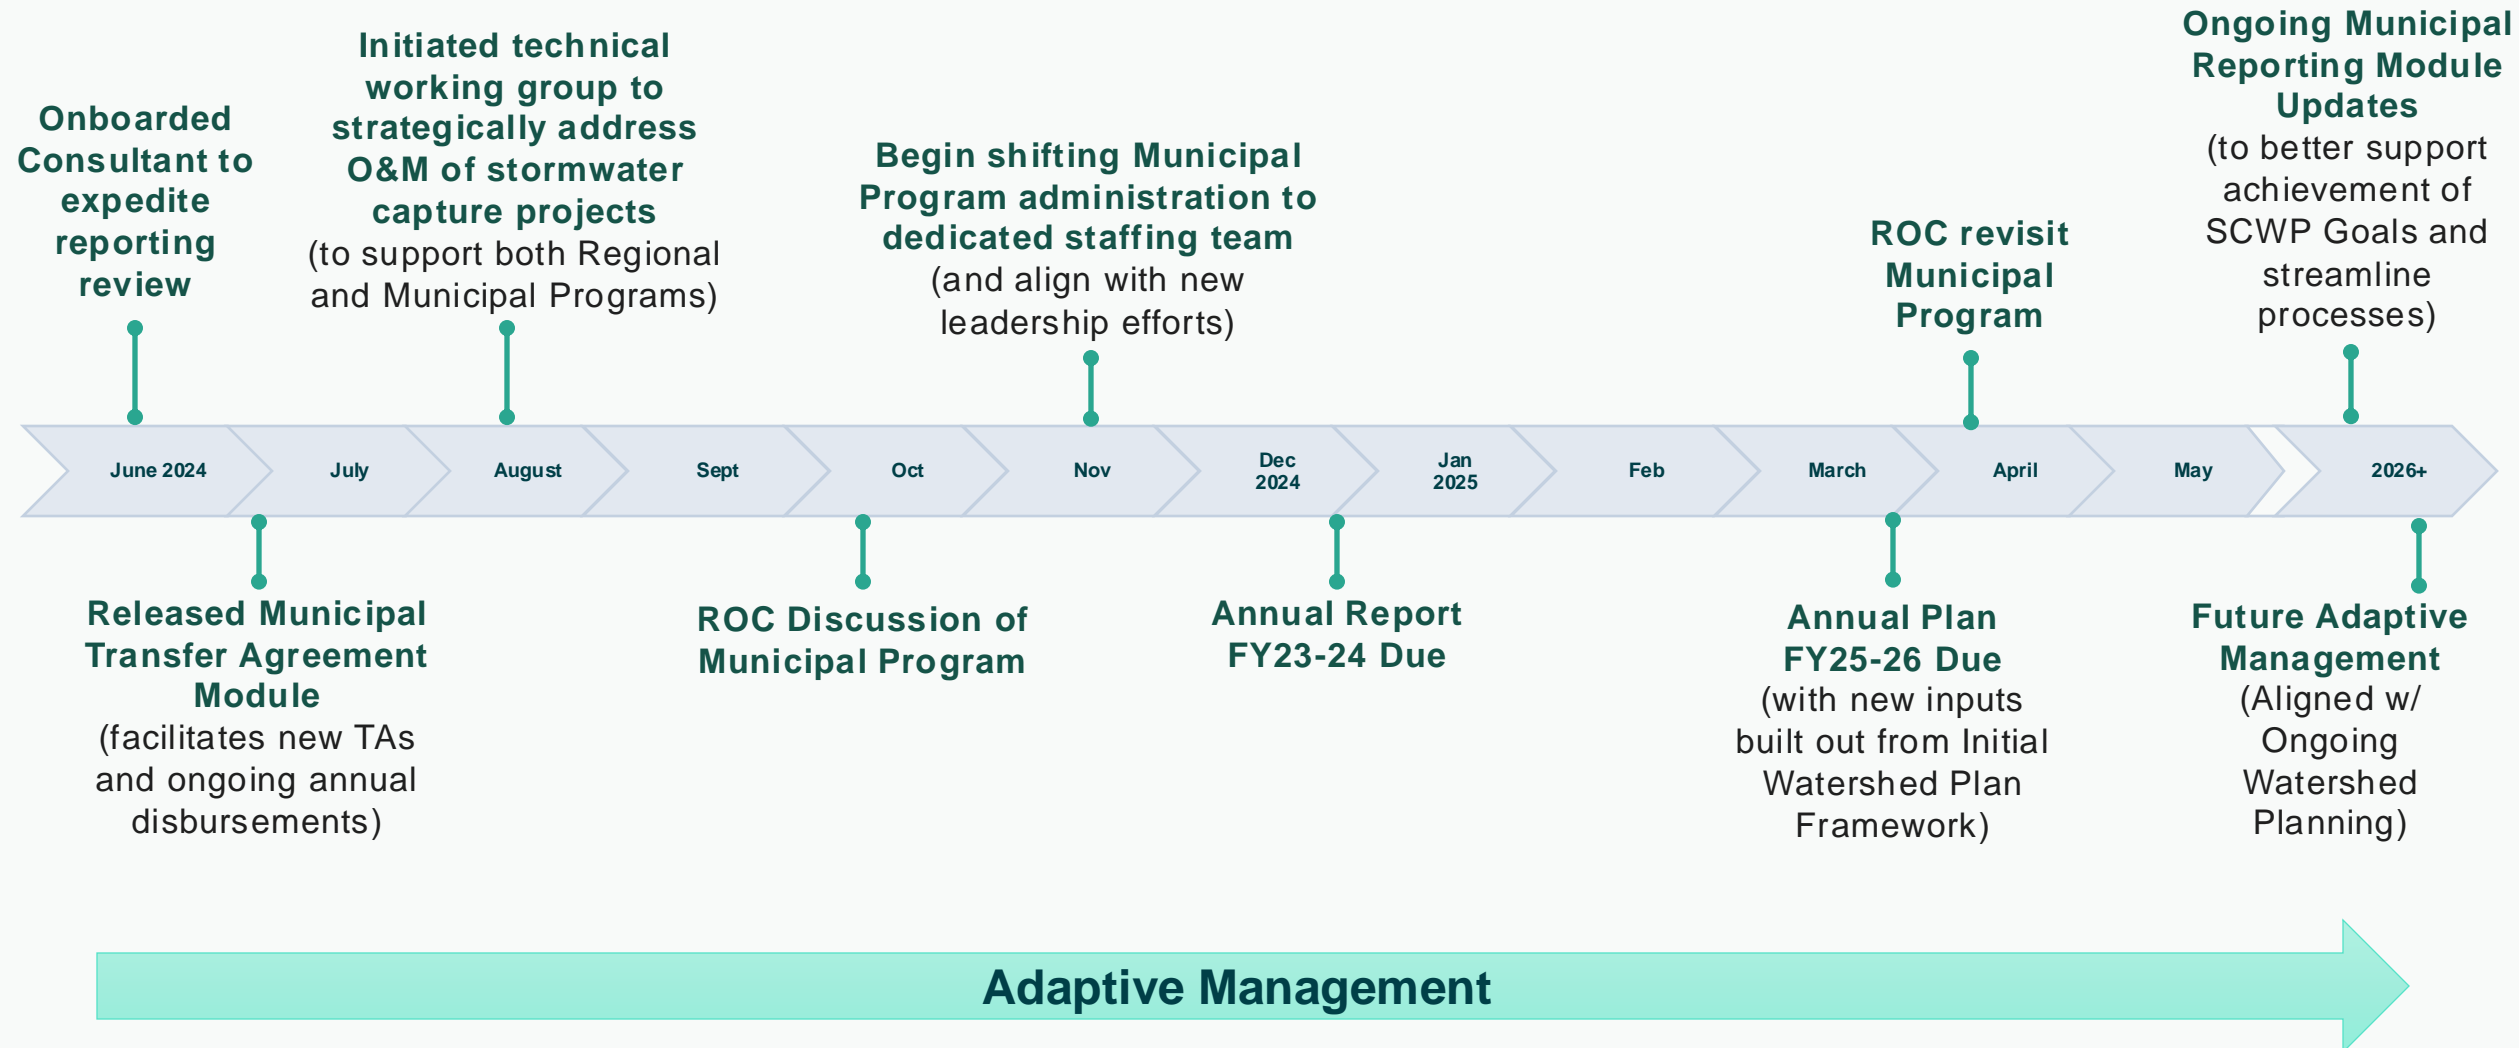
Onboarded Consultant to expedite reporting review

Initiated technical working group to strategically address O&M of stormwater capture projects (to support both Regional and Municipal Programs)

Begin shifting Municipal Program administration to dedicated staffing team (and align with new leadership efforts)

ROC revisit Municipal Program

Ongoing Municipal Reporting Module Updates (to better support achievement of SCWP Goals and streamline processes)

June 2024

July

August

Sept

Oct

Nov

Dec 2024

Jan 2025

Feb

March

April

May

2026+

Released Municipal Transfer Agreement Module (facilitates new TAs and ongoing annual disbursements)

ROC Discussion of Municipal Program

Annual Report FY23-24 Due

Annual Plan FY25-26 Due (with new inputs built out from Initial Watershed Plan Framework)

Future Adaptive Management (Aligned w/ Ongoing Watershed Planning)

Adaptive Management